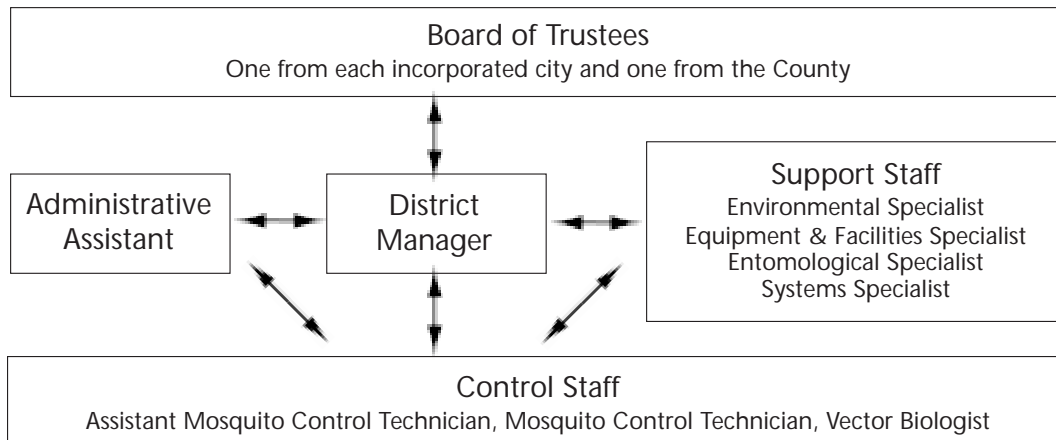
Board of Trustees
One from each incorporated city and one from the County

Administrative Assistant

District Manager

Support Staff
Environmental Specialist
Equipment & Facilities Specialist
Entomological Specialist
Systems Specialist

Control Staff
Assistant Mosquito Control Technician, Mosquito Control Technician, Vector Biologist